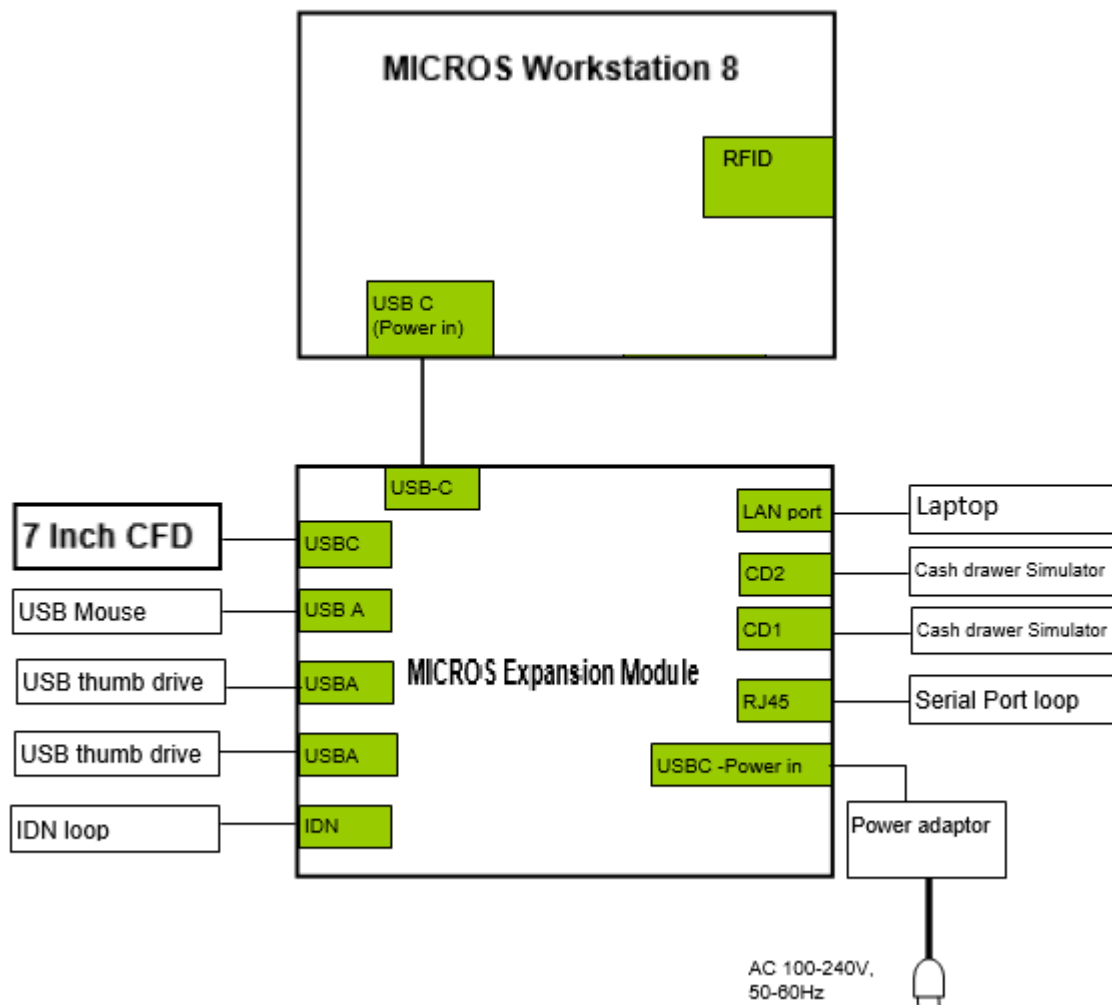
MICROS Workstation 8

RFID

USB C
(Power in)

USB-C

7 Inch CFD

USBC

USB Mouse

USB A

USB thumb drive

USBA

USB thumb drive

USBA

IDN loop

IDN

MICROS Expansion Module

LAN port

Laptop

CD2

Cash drawer Simulator

CD1

Cash drawer Simulator

RJ45

Serial Port loop

USBC -Power in

Power adaptor

AC 100-240V,
50-60Hz